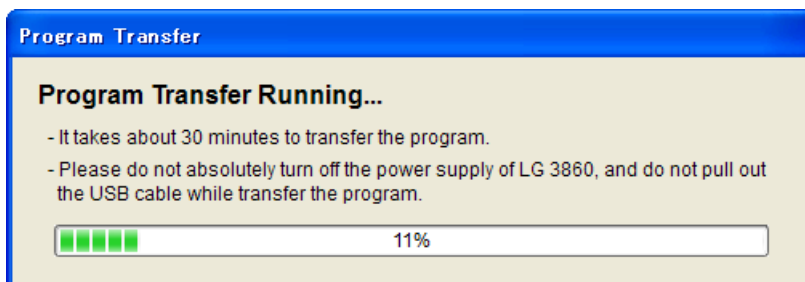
Program Transfer

Program Transfer Running...

- It takes about 30 minutes to transfer the program.

- Please do not absolutely turn off the power supply of LG 3860, and do not pull out the USB cable while transfer the program.

11%